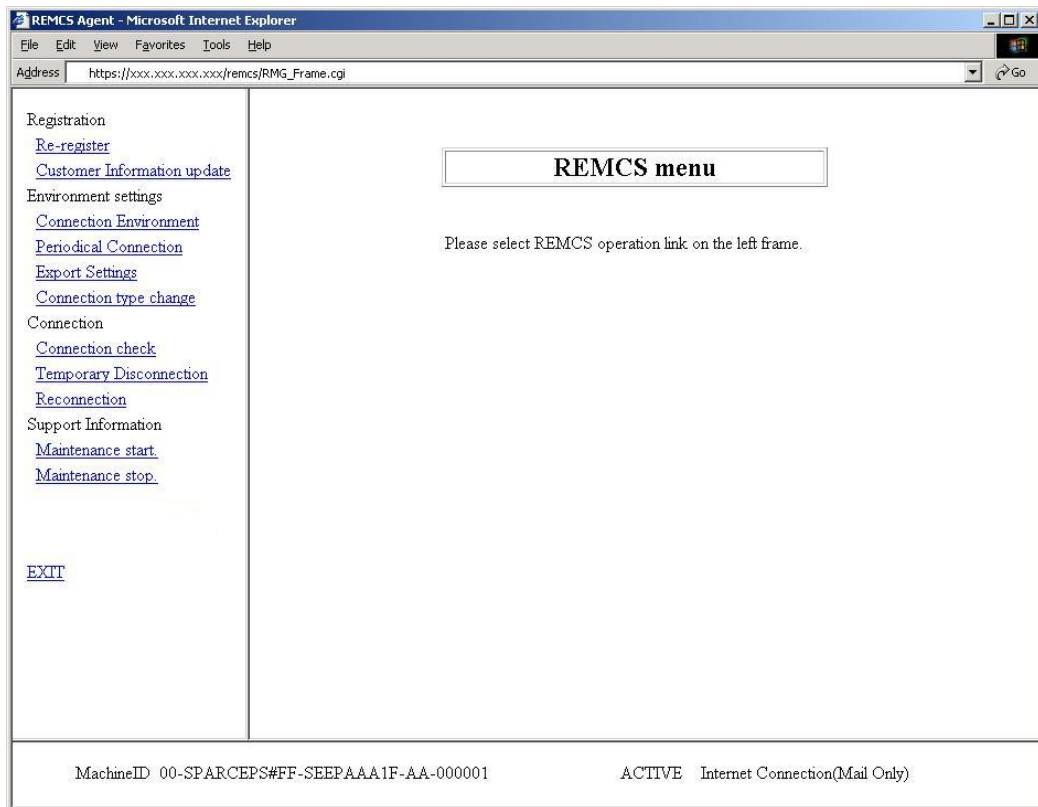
REMCS Agent - Microsoft Internet Explorer

File Edit View Favorites Tools Help

Address https://xxx.xxx.xxx.xxx/remcs/RMG_Frame.cgi

Go

Registration
Re-register
Customer Information update
Environment settings
Connection Environment
Periodical Connection
Export Settings
Connection type change
Connection
Connection check
Temporary Disconnection
Reconnection
Support Information
Maintenance start.
Maintenance stop.

EXIT

REMCS menu

Please select REMCS operation link on the left frame.

MachineID 00-SPARCEPS#FF-SEEPAAA1F-AA-000001

ACTIVE Internet Connection(Mail Only)